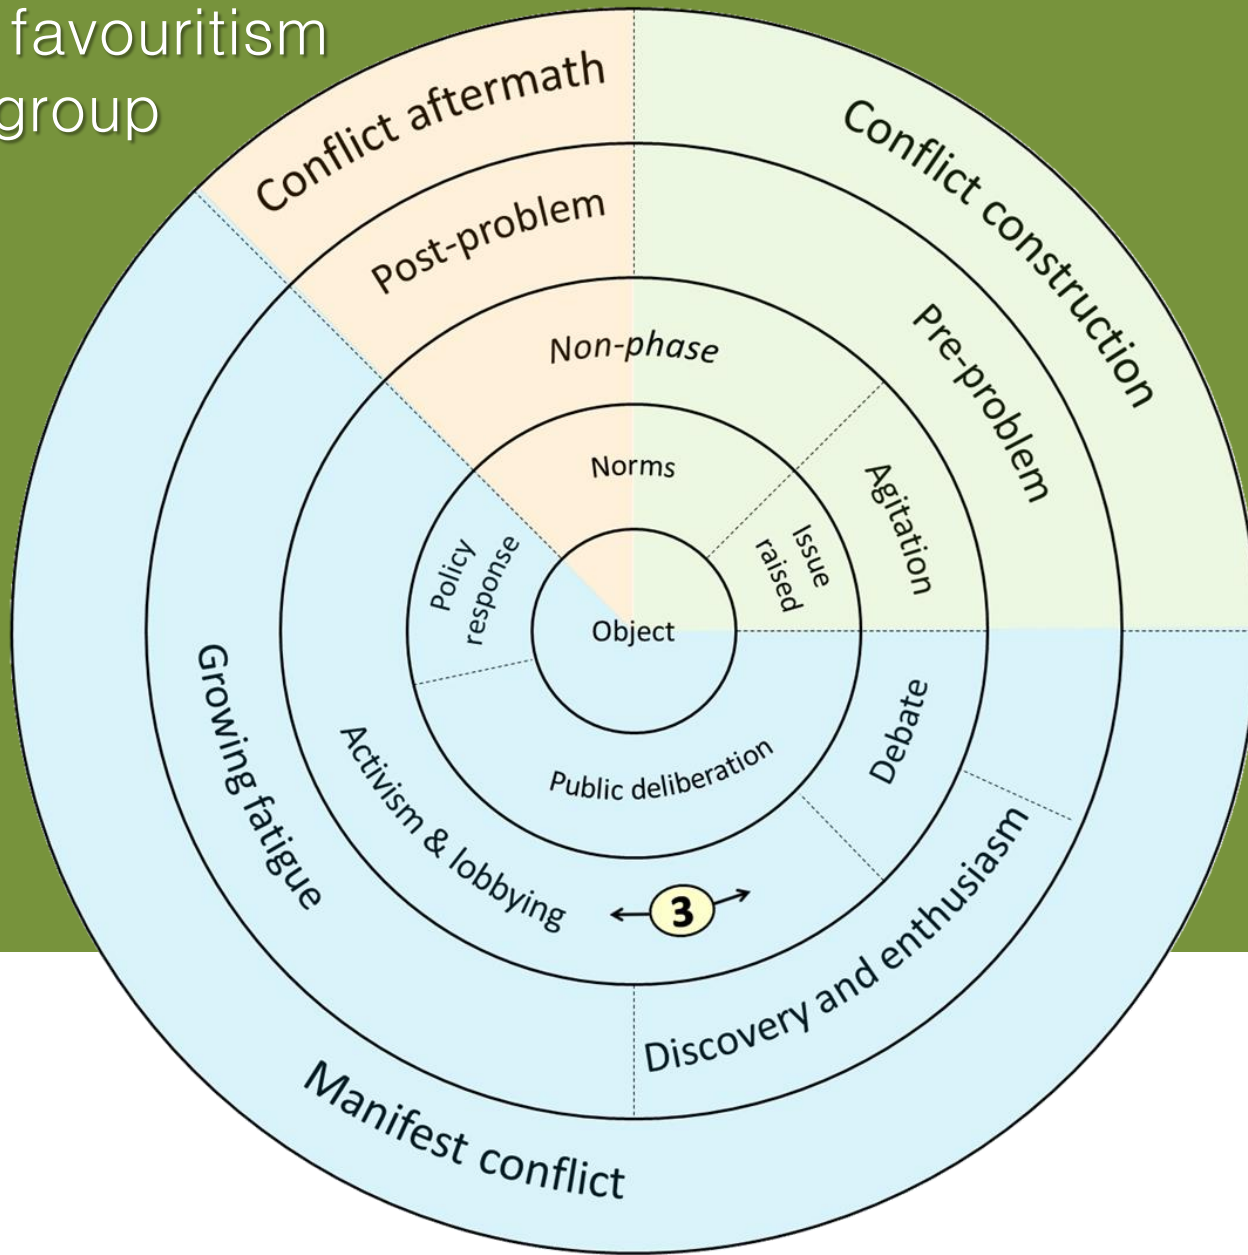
favouritism
group

Conflict aftermath
Conflict construction
Post-problem
Pre-problem
Non-phase
Norms
Agitation
Issue raised
Policy response
Object
Debate
Public deliberation
Activism & lobbying
3
Growing fatigue
Discovery and enthusiasm
Manifest conflict